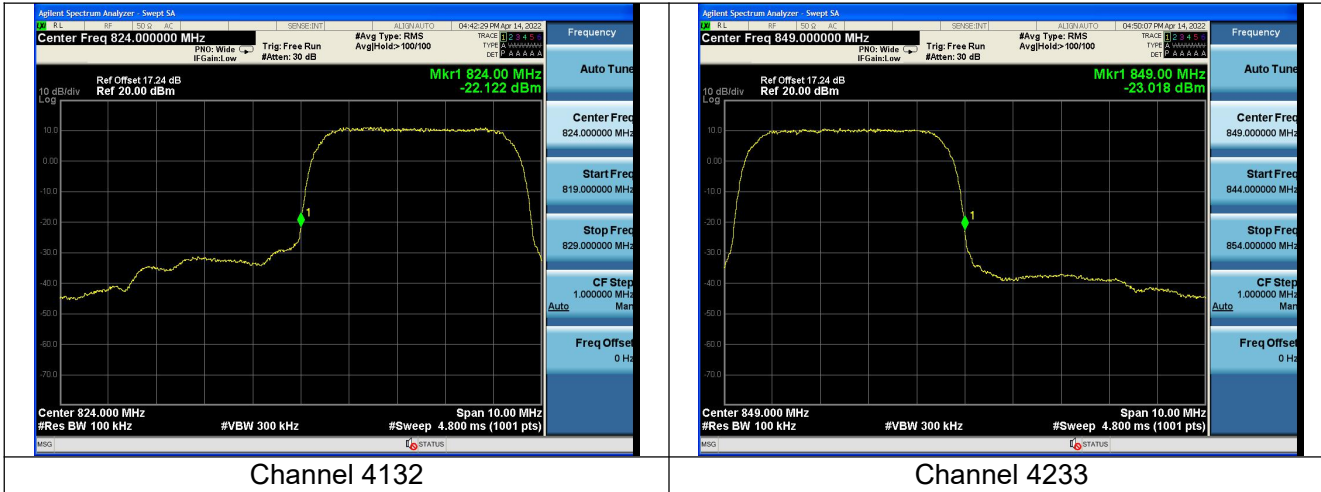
| Agilent Spectrum Analyzer - Swept SA<br>RL RF 50 Ω AC SENSE:INT ALIGN AUTO 04:42:29 PM Apr 14, 2022<br>Center Freq 824.000000 MHz PNO: Wide IFGain:Low Trig: Free Run #Atten: 30 dB #Avg Type: RMS Avg\|Hold:>100/100 TRACE 1 2 3 4 5 6 TYPE A WWWWW DET P A A A A A<br>Ref Offset 17.24 dB<br>10 dB/div Ref 20.00 dBm Log<br>Mkr1 824.00 MHz -22.122 dBm<br>10.0 0.00 -10.0 -20.0 -30.0 -40.0 -50.0 -60.0 -70.0<br>1<br>Center 824.000 MHz #Res BW 100 kHz #VBW 300 kHz Span 10.00 MHz #Sweep 4.800 ms (1001 pts)<br>MSG STATUS<br>Frequency<br>Auto Tune<br>Center Freq 824.000000 MHz<br>Start Freq 819.000000 MHz<br>Stop Freq 829.000000 MHz<br>CF Step 1.000000 MHz Auto Man<br>Freq Offset 0 Hz | Agilent Spectrum Analyzer - Swept SA<br>RL RF 50 Ω AC SENSE:INT ALIGN AUTO 04:50:07 PM Apr 14, 2022<br>Center Freq 849.000000 MHz PNO: Wide IFGain:Low Trig: Free Run #Atten: 30 dB #Avg Type: RMS Avg\|Hold:>100/100 TRACE 1 2 3 4 5 6 TYPE A WWWWW DET P A A A A A<br>Ref Offset 17.24 dB<br>10 dB/div Ref 20.00 dBm Log<br>Mkr1 849.00 MHz -23.018 dBm<br>10.0 0.00 -10.0 -20.0 -30.0 -40.0 -50.0 -60.0 -70.0<br>1<br>Center 849.000 MHz #Res BW 100 kHz #VBW 300 kHz Span 10.00 MHz #Sweep 4.800 ms (1001 pts)<br>MSG STATUS<br>Frequency<br>Auto Tune<br>Center Freq 849.000000 MHz<br>Start Freq 844.000000 MHz<br>Stop Freq 854.000000 MHz<br>CF Step 1.000000 MHz Auto Man<br>Freq Offset 0 Hz |
|---|---|
| Channel 4132 | Channel 4233 |